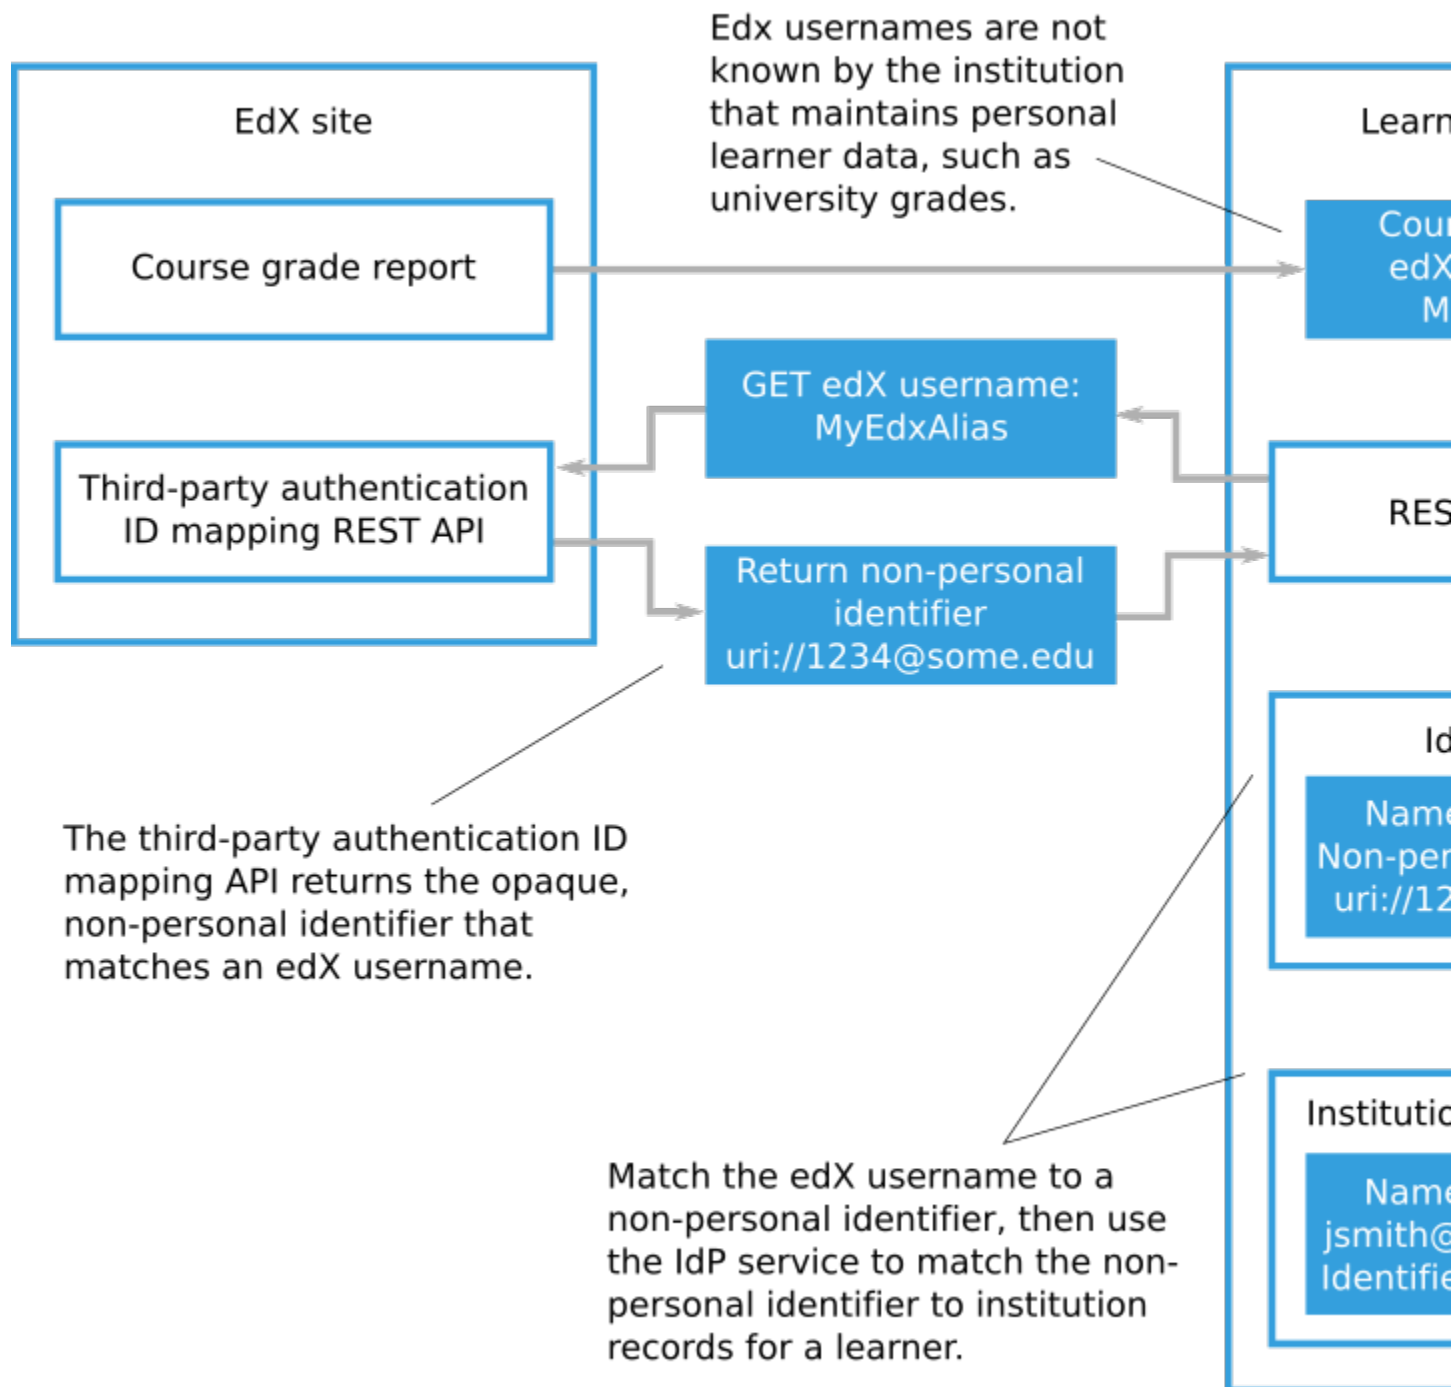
EdX site

Course grade report

Third-party authentication ID mapping REST API

Edx usernames are not known by the institution that maintains personal learner data, such as university grades.

GET edX username: MyEdxAlias

Return non-personal identifier uri://1234@some.edu

The third-party authentication ID mapping API returns the opaque, non-personal identifier that matches an edX username.

Match the edX username to a non-personal identifier, then use the IdP service to match the non-personal identifier to institution records for a learner.

Learn

Cour
edX
M

RES

Id

Name
Non-per
uri://12

Institutio

Name
jsmith@
Identifie